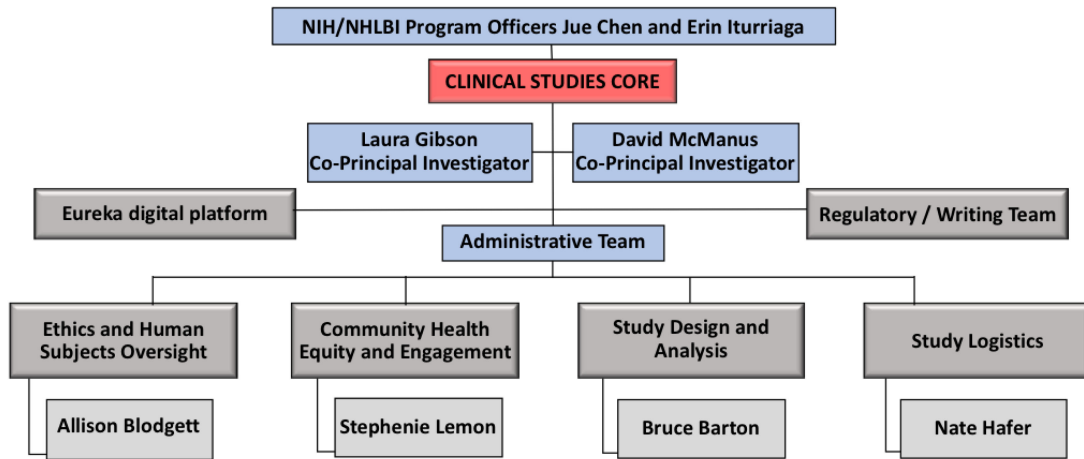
NIH/NHLBI Program Officers Jue Chen and Erin Iturriaga

CLINICAL STUDIES CORE

Laura Gibson
Co-Principal Investigator

David McManus
Co-Principal Investigator

Eureka digital platform

Regulatory / Writing Team

Administrative Team

Ethics and Human Subjects Oversight

Allison Blodgett

Community Health Equity and Engagement

Stephenie Lemon

Study Design and Analysis

Bruce Barton

Study Logistics

Nate Hafer